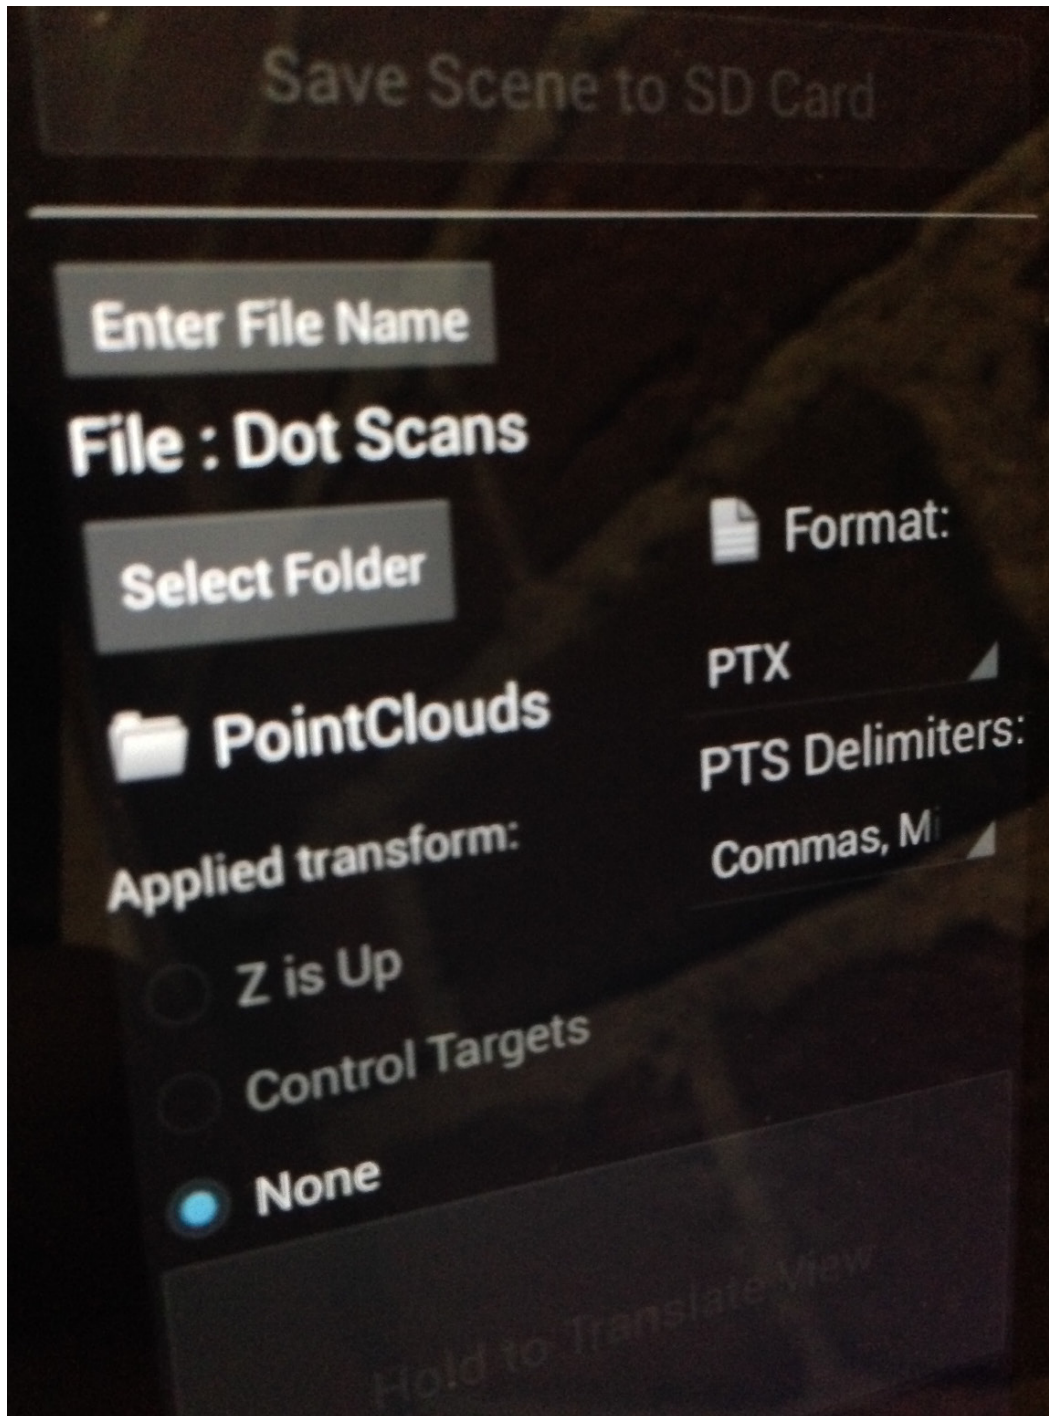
Save Scene to SD Card

Enter File Name

File : Dot Scans

Select Folder

PointClouds

Format:

PTX

PTS Delimiters:

Commas, Mi

Applied transform:

Z is Up

Control Targets

None

Hold to Translate View